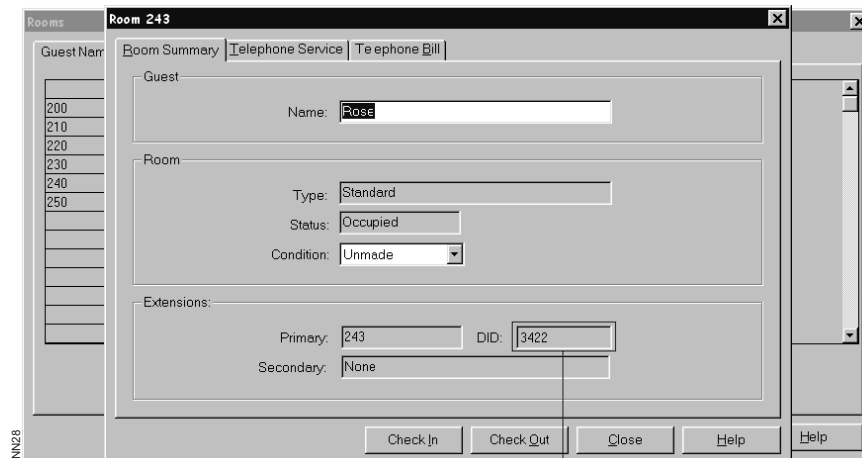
Rooms

Guest Nam

200
210
220
230
240
250

Room 243

Room Summary | Telephone Service | Te ephone Bill

Guest

Name: Rose

Room

Type: Standard

Status: Occupied

Condition: Unmade

Extensions:

Primary: 243

DID: 3422

Secondary: None

Check In

Check Out

Close

Help

Help

NN28